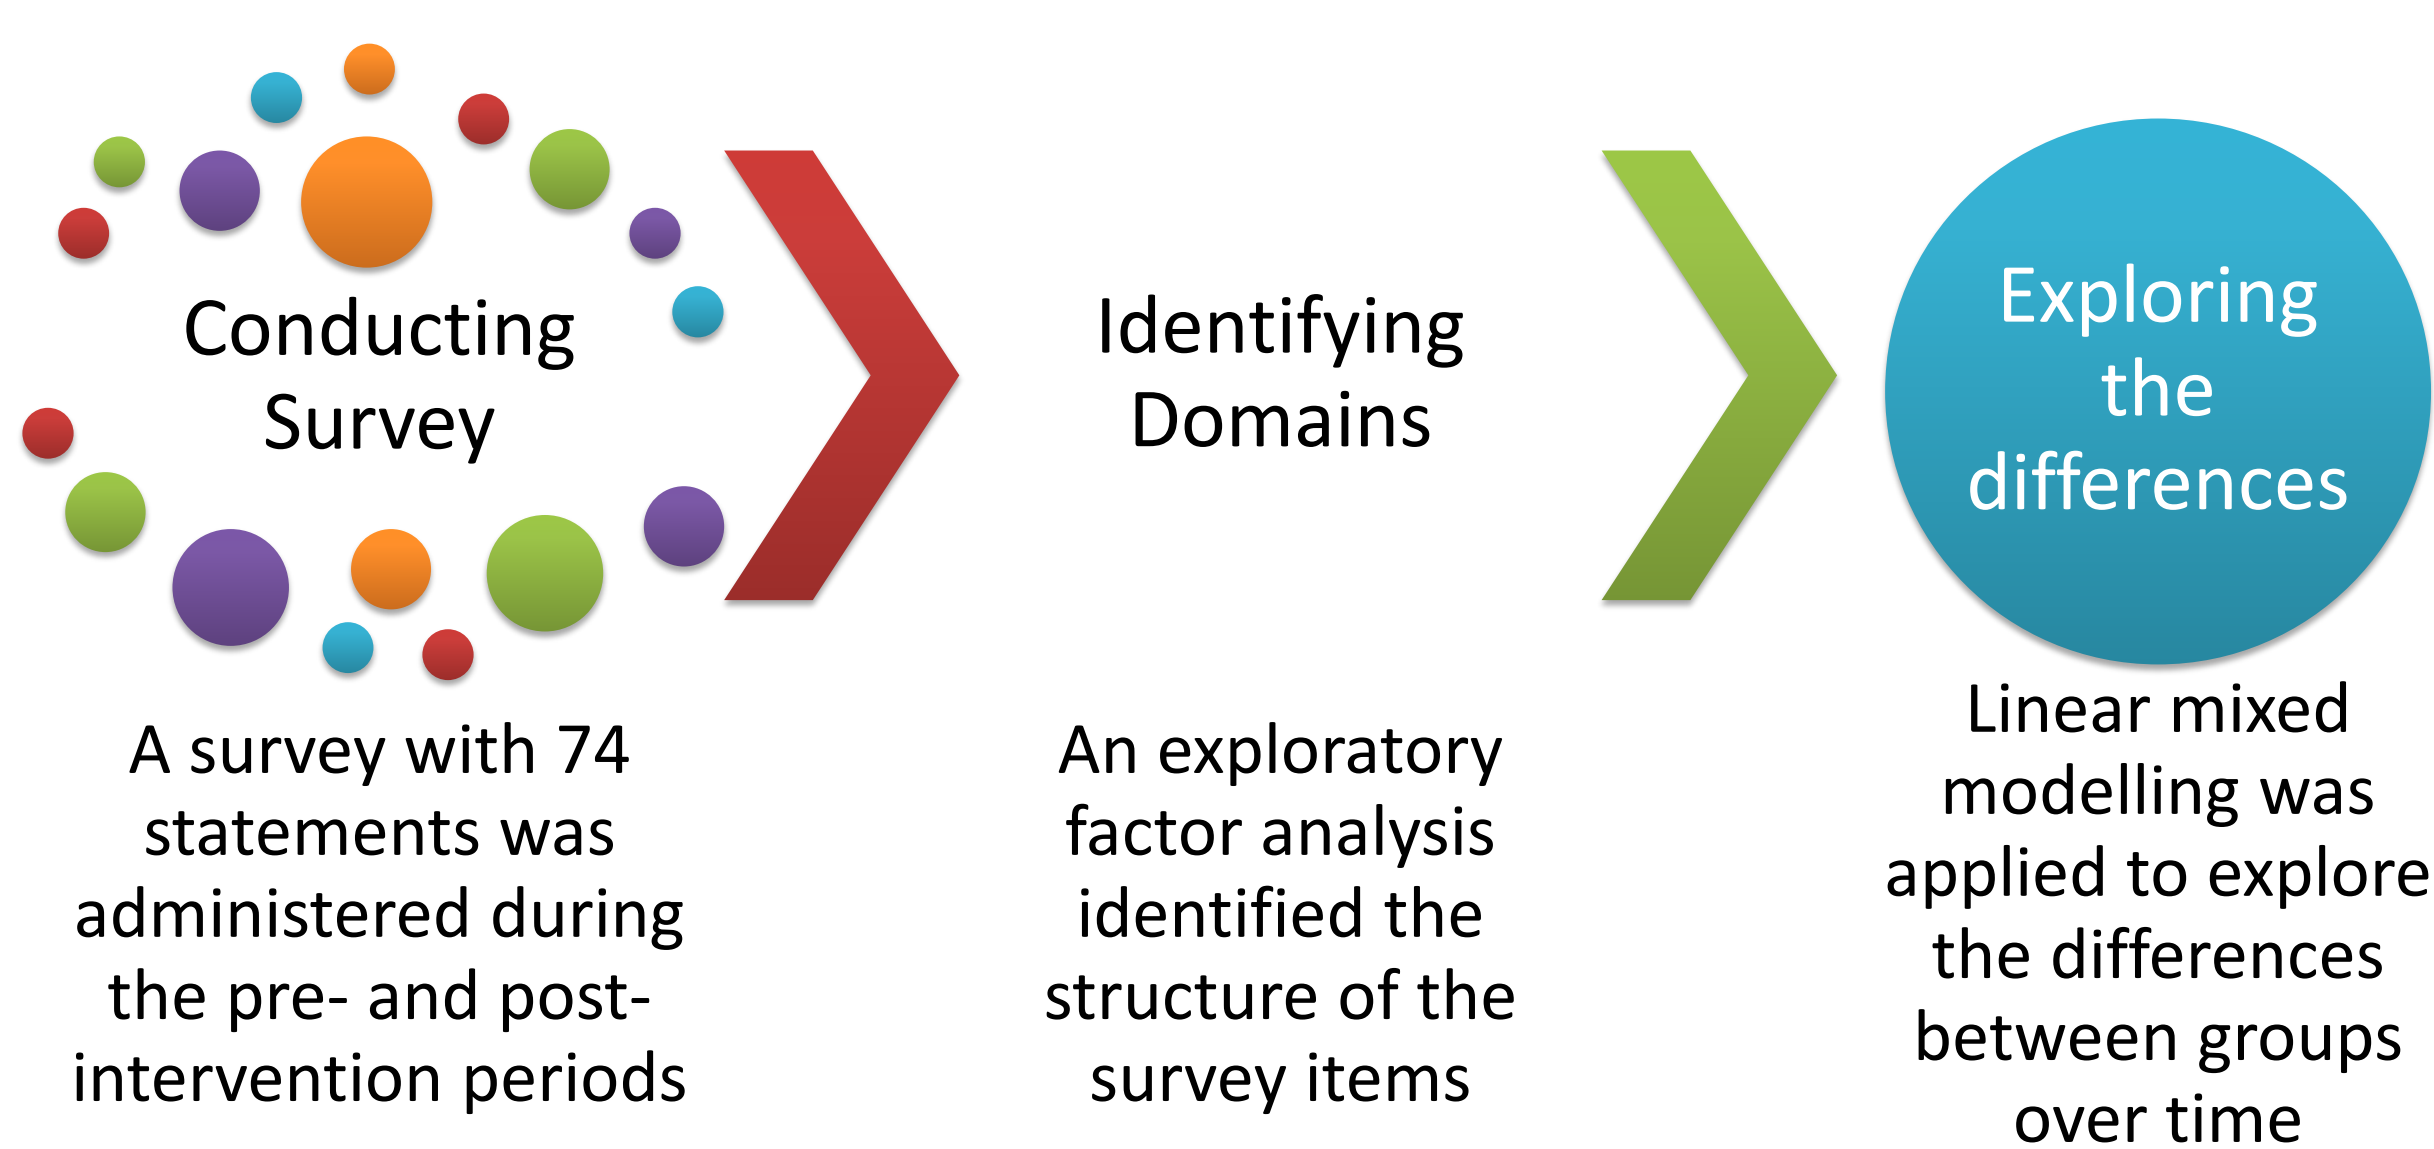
Conducting Survey

Identifying Domains

Exploring the differences

A survey with 74 statements was administered during the pre- and post-intervention periods

An exploratory factor analysis identified the structure of the survey items

Linear mixed modelling was applied to explore the differences between groups over time